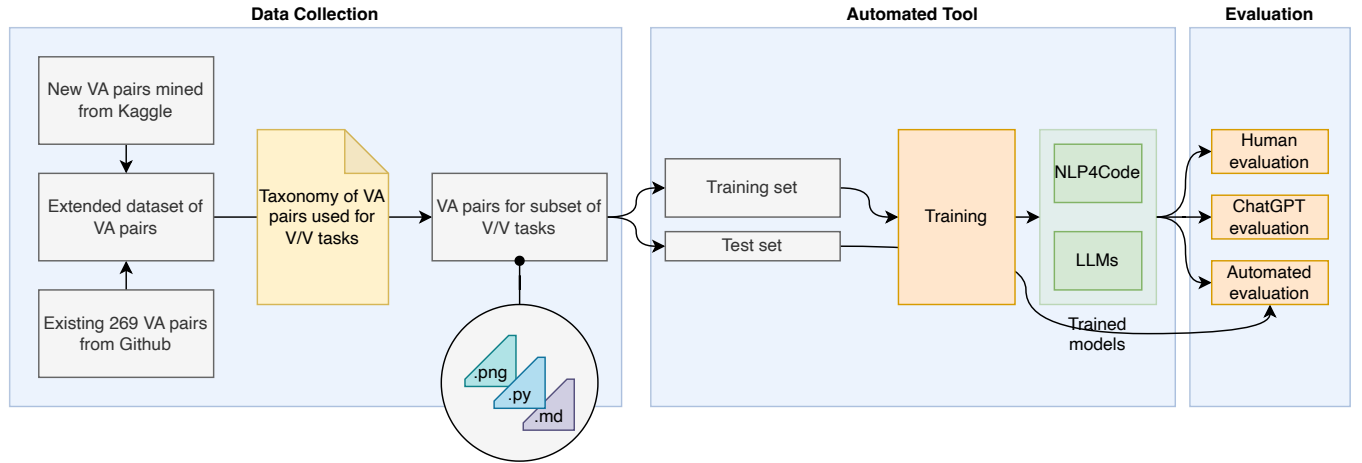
Data Collection

New VA pairs mined from Kaggle

Extended dataset of VA pairs

Existing 269 VA pairs from Github

Taxonomy of VA pairs used for V/V tasks

VA pairs for subset of V/V tasks

.png

.py

.md

Automated Tool

Training set

Test set

Training

NLP4Code

LLMs

Trained models

Evaluation

Human evaluation

ChatGPT evaluation

Automated evaluation